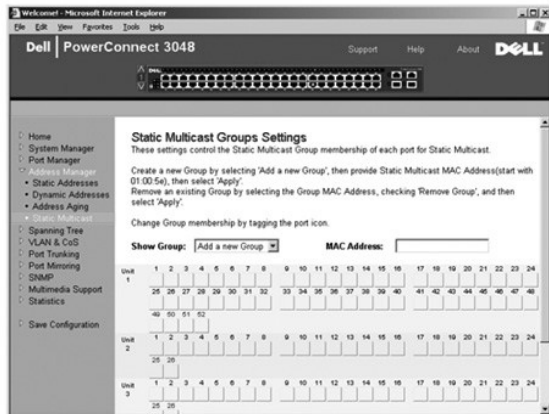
Welcome! - Microsoft Internet Explorer

File Edit View Favorites Tools Help

Dell | PowerConnect 3048

Support Help About DELL

Home
System Manager
Port Manager
Address Manager
• Static Addresses
• Dynamic Addresses
• Address Aging
• Static Multicast
Spanning Tree
VLAN & CoS
Port Trunking
Port Mirroring
SNMP
Multimedia Support
Statistics

Save Configuration

Static Multicast Groups Settings
These settings control the Static Multicast Group membership of each port for Static Multicast.

Create a new Group by selecting 'Add a new Group', then provide Static Multicast MAC Address(start with 01:00:5e), then select 'Apply'.
Remove an existing Group by selecting the Group MAC Address, checking 'Remove Group', and then select 'Apply'.

Change Group membership by tagging the port icon.

Show Group: Add a new Group MAC Address:

Unit 1
1 2 3 4 5 6 7 8 9 10 11 12 13 14 15 16 17 18 19 20 21 22 23 24
25 26 27 28 29 30 31 32 33 34 35 36 37 38 39 40 41 42 43 44 45 46 47 48
49 50 51 52

Unit 2
1 2 3 4 5 6 7 8 9 10 11 12 13 14 15 16 17 18 19 20 21 22 23 24
25 26

Unit 3
1 2 3 4 5 6 7 8 9 10 11 12 13 14 15 16 17 18 19 20 21 22 23 24
25 26